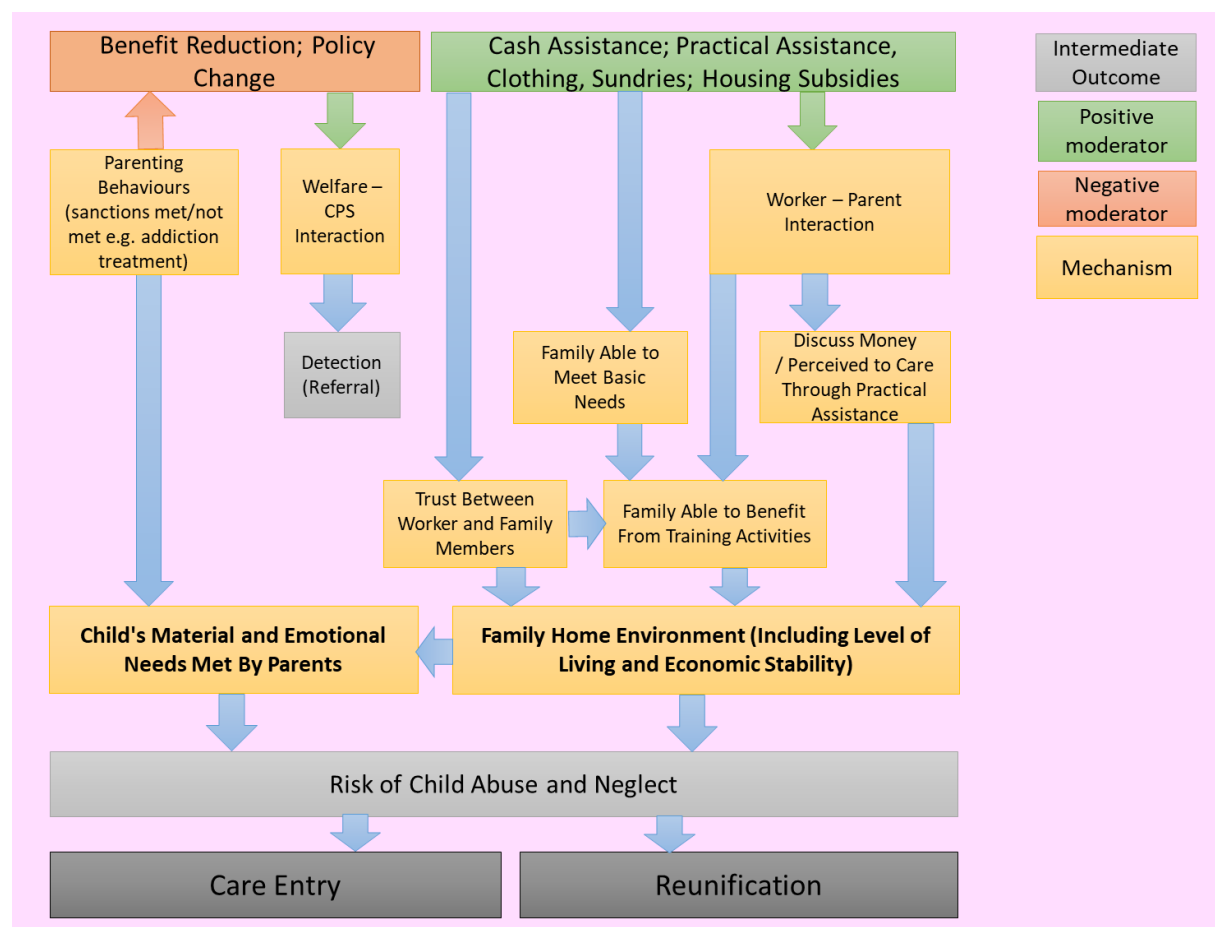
Benefit Reduction; Policy Change

Cash Assistance; Practical Assistance, Clothing, Sundries; Housing Subsidies

Intermediate Outcome

Positive moderator

Negative moderator

Mechanism

Parenting Behaviours (sanctions met/not met e.g. addiction treatment)

Welfare – CPS Interaction

Worker – Parent Interaction

Detection (Referral)

Family Able to Meet Basic Needs

Discuss Money / Perceived to Care Through Practical Assistance

Trust Between Worker and Family Members

Family Able to Benefit From Training Activities

Child's Material and Emotional Needs Met By Parents

Family Home Environment (Including Level of Living and Economic Stability)

Risk of Child Abuse and Neglect

Care Entry

Reunification